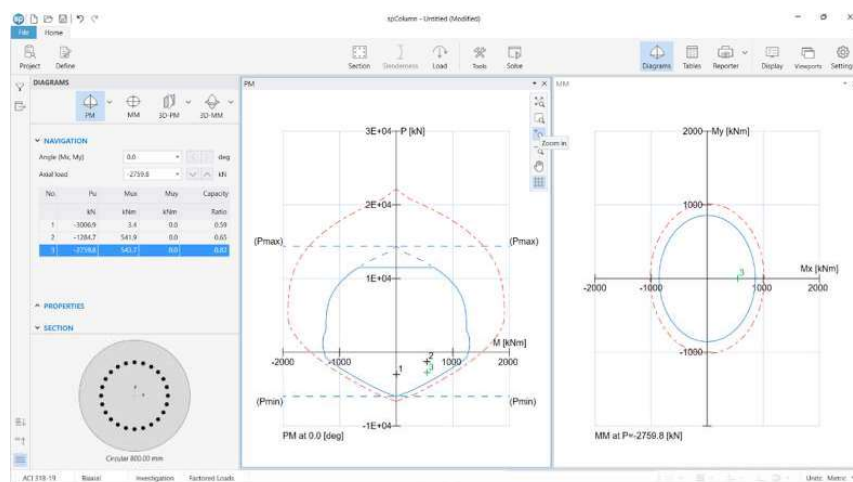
spColumn - Untitled (Modified)

File Home

Project Define

Section Slenderness Load Tools Solve

Diagrams Tables Reporter Display Viewports Settings

DIAGRAMS

PM MM 3D PM 3D MM

NAVIGATION

Angle (Mx, My) 0.0 deg

Axial load -2759.8 kN

| No. | Pu | Mux | Muy | Capacity |
|---|---|---|---|---|
| | kN | kNm | kNm | Ratio |
| 1 | -3006.9 | 3.4 | 0.0 | 0.59 |
| 2 | -1284.7 | 541.9 | 0.0 | 0.65 |
| 3 | -2759.8 | 543.7 | 0.0 | 0.82 |

PROPERTIES

SECTION

Circular 800.00 mm

PM

Zoom in

3E+04 P [kN]

2E+04

(Pmax)

(Pmax)

1E+04

-2000 -1000 1000 2000

M [kNm]

(Pmin)

(Pmin)

-1E+04

PM at 0.0 [deg]

MM

2000 My [kNm]

1000

Mx [kNm]

-2000 -1000 1000 2000

-1000

MM at P=-2759.8 [kN]

ACI 318-19 Biaxial Investigation Factored Loads

Units: Metric